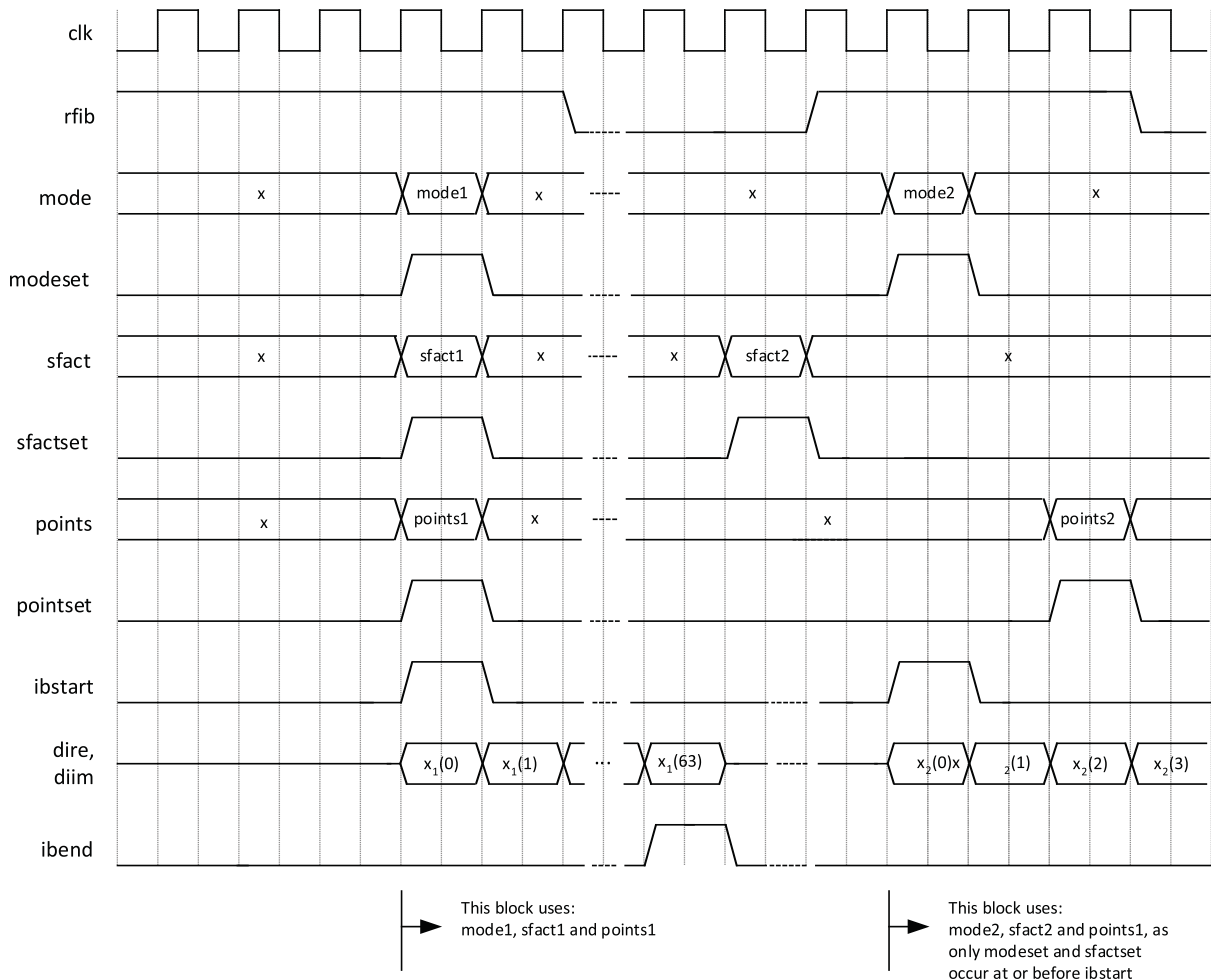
clk

rfib

mode x mode1 x x mode2 x

modeset

sfact x sfact1 x x sfact2 x

sfactset

points x points1 x x points2

pointset

ibstart

dire, diim $x_1(0)$ $x_1(1)$ ... $x_1(63)$ $x_2(0)$x $_2(1)$ $x_2(2)$ $x_2(3)$

ibend

This block uses: mode1, sfact1 and points1

This block uses: mode2, sfact2 and points1, as only modeset and sfactset occur at or before ibstart